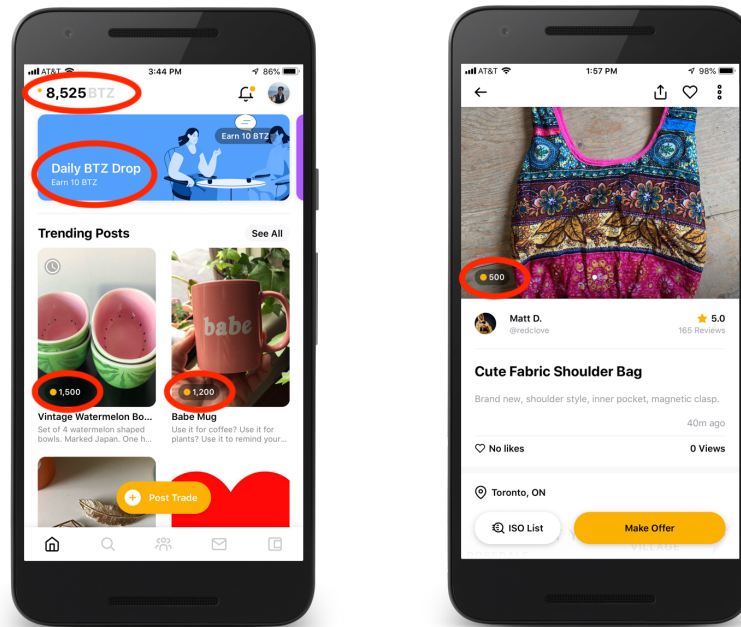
AT&T 3:44 PM 86%

8,525 BTZ

Earn 10 BTZ

Daily BTZ Drop
Earn 10 BTZ

Trending Posts
See All

1,500
Vintage Watermelon Bo...
Set of 4 watermelon shaped bowls. Marked Japan. One h...

babe
1,200
Babe Mug
Use it for coffee? Use it for plants? Use it to remind your...

Post Trade

AT&T 1:57 PM 98%

500

Matt D.
@redclove
5.0
165 Reviews

Cute Fabric Shoulder Bag

Brand new, shoulder style, inner pocket, magnetic clasp.

40m ago

No likes
0 Views

Toronto, ON

ISO List
Make Offer